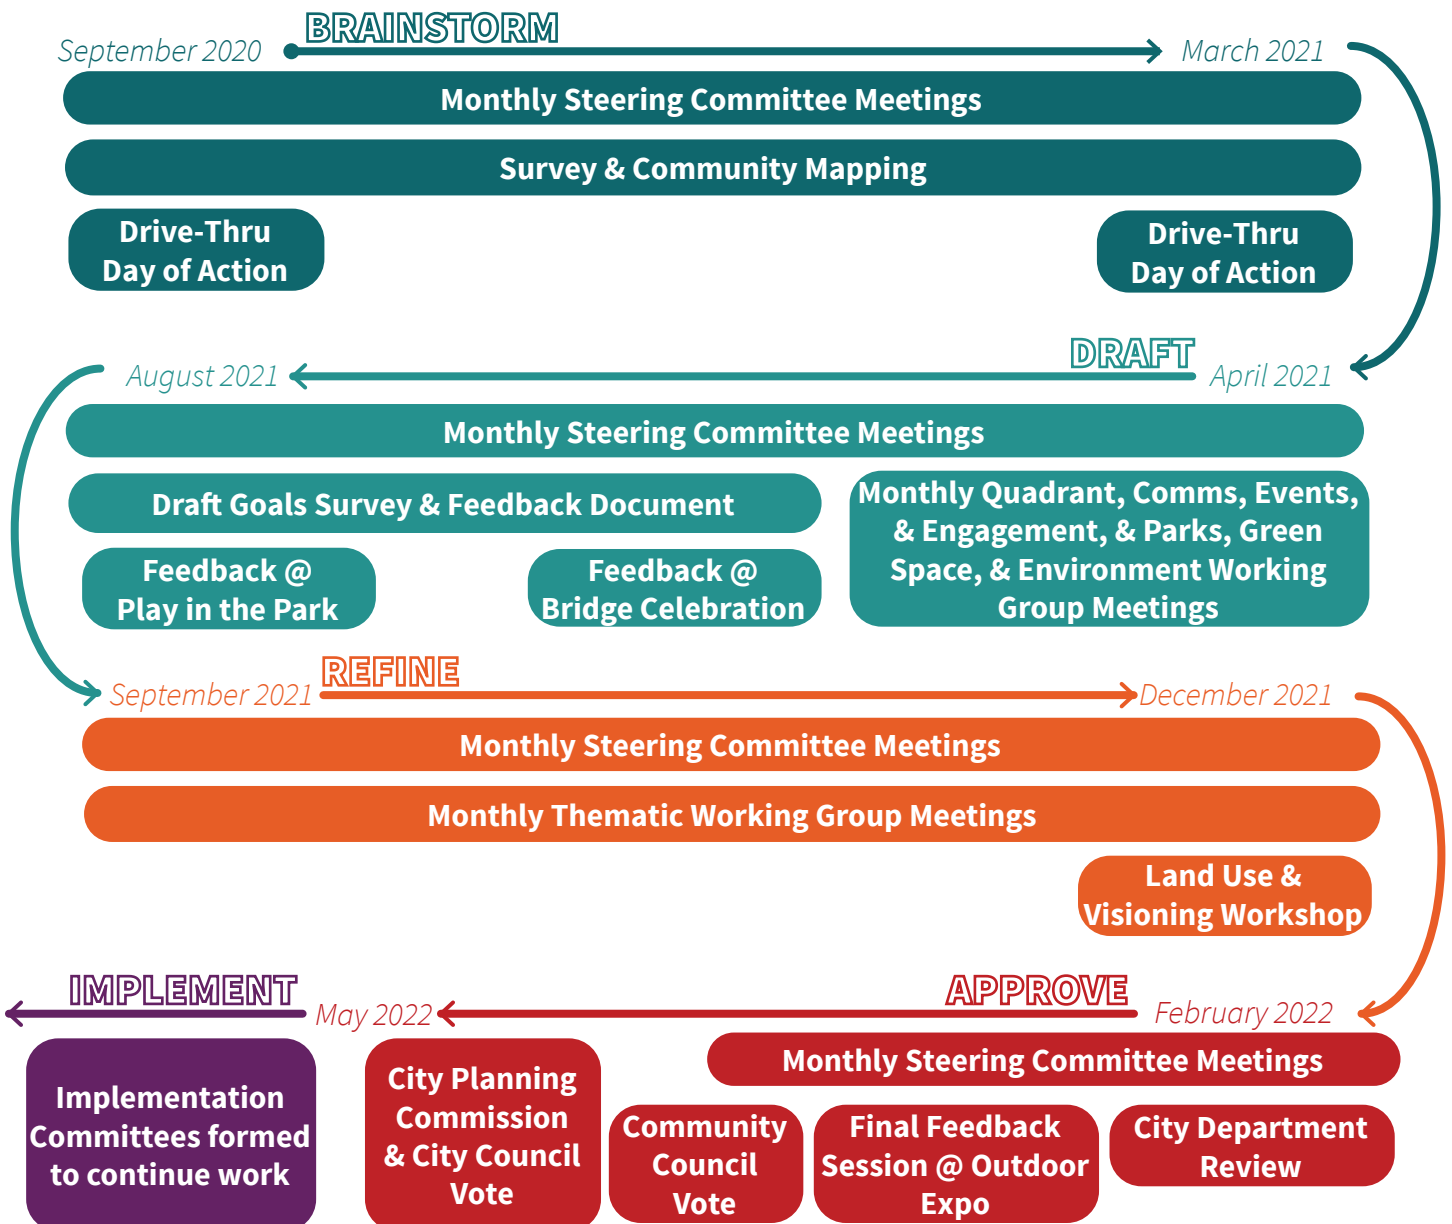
September 2020 BRAINSTORM March 2021

Monthly Steering Committee Meetings

Survey & Community Mapping

Drive-Thru Day of Action

Drive-Thru Day of Action

August 2021 DRAFT April 2021

Monthly Steering Committee Meetings

Draft Goals Survey & Feedback Document

Monthly Quadrant, Comms, Events, & Engagement, & Parks, Green Space, & Environment Working Group Meetings

Feedback @ Play in the Park

Feedback @ Bridge Celebration

September 2021 REFINE December 2021

Monthly Steering Committee Meetings

Monthly Thematic Working Group Meetings

Land Use & Visioning Workshop

IMPLEMENT May 2022 APPROVE February 2022

Monthly Steering Committee Meetings

Implementation Committees formed to continue work

City Planning Commission & City Council Vote

Community Council Vote

Final Feedback Session @ Outdoor Expo

City Department Review